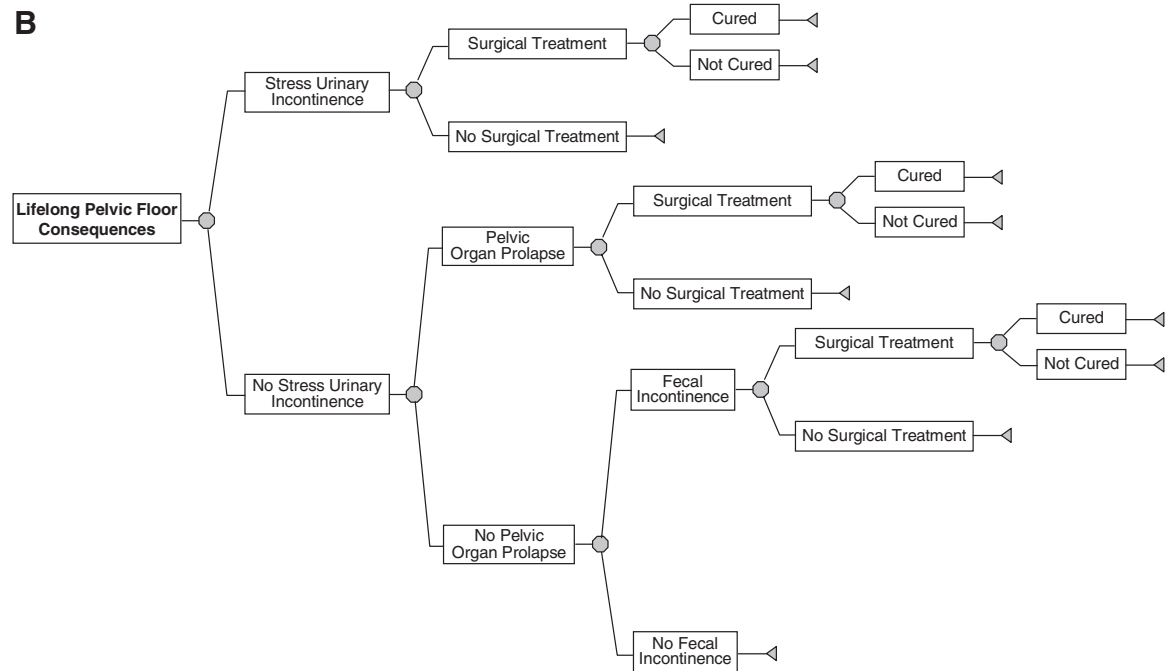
B

Lifelong Pelvic Floor Consequences

Stress Urinary Incontinence

Surgical Treatment

Cured

Not Cured

No Surgical Treatment

No Stress Urinary Incontinence

Pelvic Organ Prolapse

Surgical Treatment

Cured

Not Cured

No Surgical Treatment

No Pelvic Organ Prolapse

Fecal Incontinence

Surgical Treatment

Cured

Not Cured

No Surgical Treatment

No Fecal Incontinence